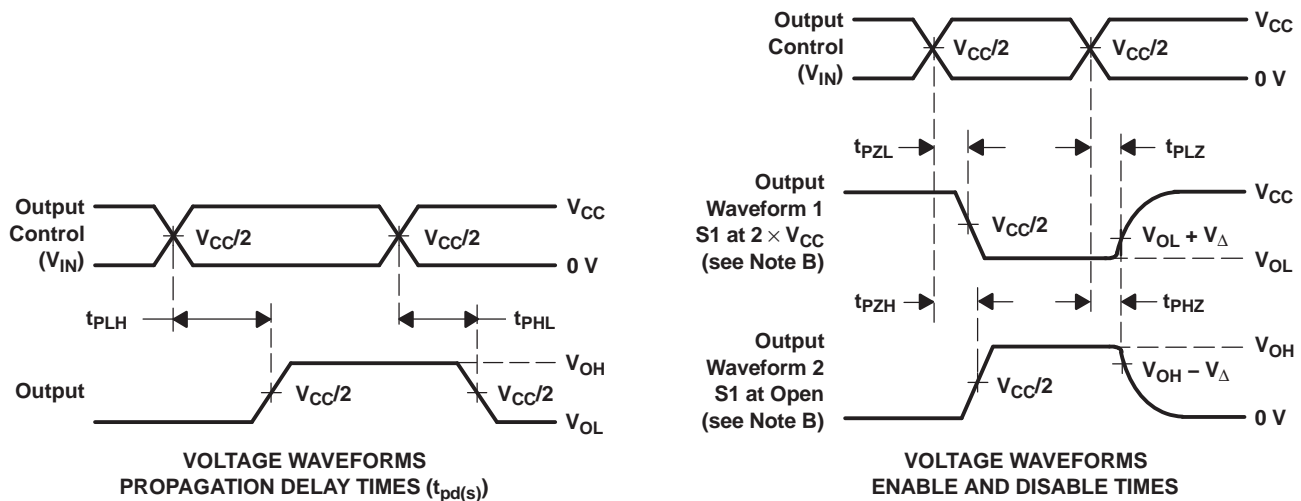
Output Control ($V_{IN}$)

$V_{CC}/2$

$V_{CC}/2$

$V_{CC}$

0 V

$t_{PLH}$

$t_{PHL}$

$V_{OH}$

Output

$V_{CC}/2$

$V_{CC}/2$

$V_{OL}$

VOLTAGE WAVEFORMS
PROPAGATION DELAY TIMES ($t_{pd(s)}$)

Output Control ($V_{IN}$)

$V_{CC}/2$

$V_{CC}/2$

$V_{CC}$

0 V

$t_{PZL}$

$t_{PLZ}$

Output Waveform 1 S1 at $2 \times V_{CC}$ (see Note B)

$V_{CC}/2$

$V_{CC}$

$V_{OL} + V_{\Delta}$

$V_{OL}$

$t_{PZH}$

$t_{PHZ}$

Output Waveform 2 S1 at Open (see Note B)

$V_{CC}/2$

$V_{OH}$

$V_{OH} - V_{\Delta}$

0 V

VOLTAGE WAVEFORMS
ENABLE AND DISABLE TIMES